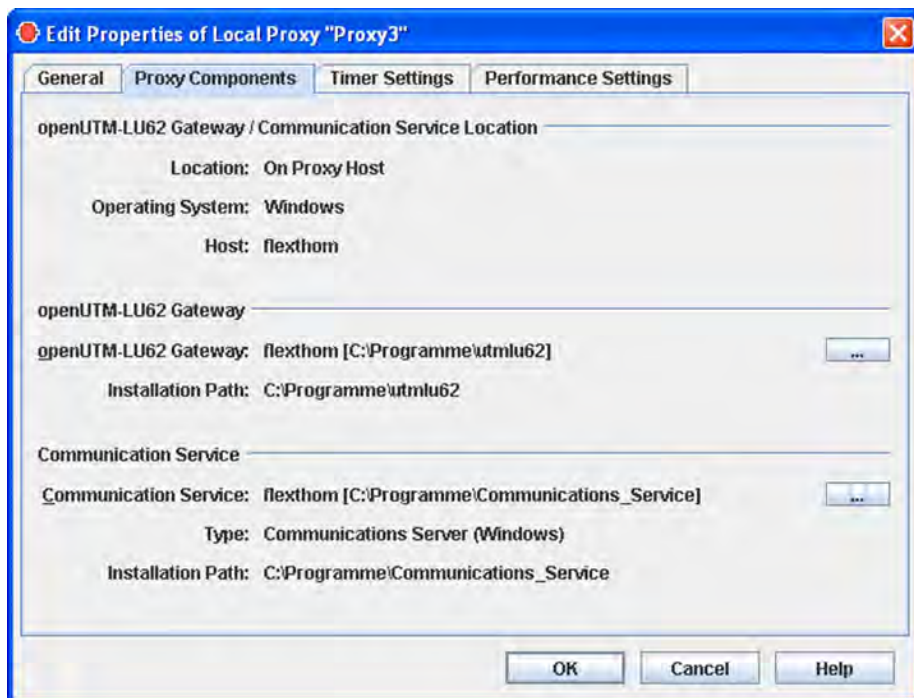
Edit Properties of Local Proxy "Proxy3"

General | Proxy Components | Timer Settings | Performance Settings

openUTM-LU62 Gateway / Communication Service Location

Location: On Proxy Host

Operating System: Windows

Host: flexthom

openUTM-LU62 Gateway

openUTM-LU62 Gateway: flexthom [C:\Programme\utmlu62] ...

Installation Path: C:\Programme\utmlu62

Communication Service

Communication Service: flexthom [C:\Programme\Communications_Service] ...

Type: Communications Server (Windows)

Installation Path: C:\Programme\Communications_Service

OK | Cancel | Help